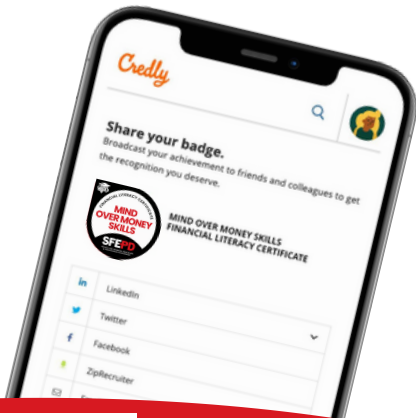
Credly

Share your badge.

Broadcast your achievement to friends and colleagues to get the recognition you deserve.

FINANCIAL LITERACY CERTIFICATE
MIND OVER MONEY SKILLS
SFEPD

MIND OVER MONEY SKILLS FINANCIAL LITERACY CERTIFICATE

in LinkedIn
Twitter
f Facebook
ZipRecruiter